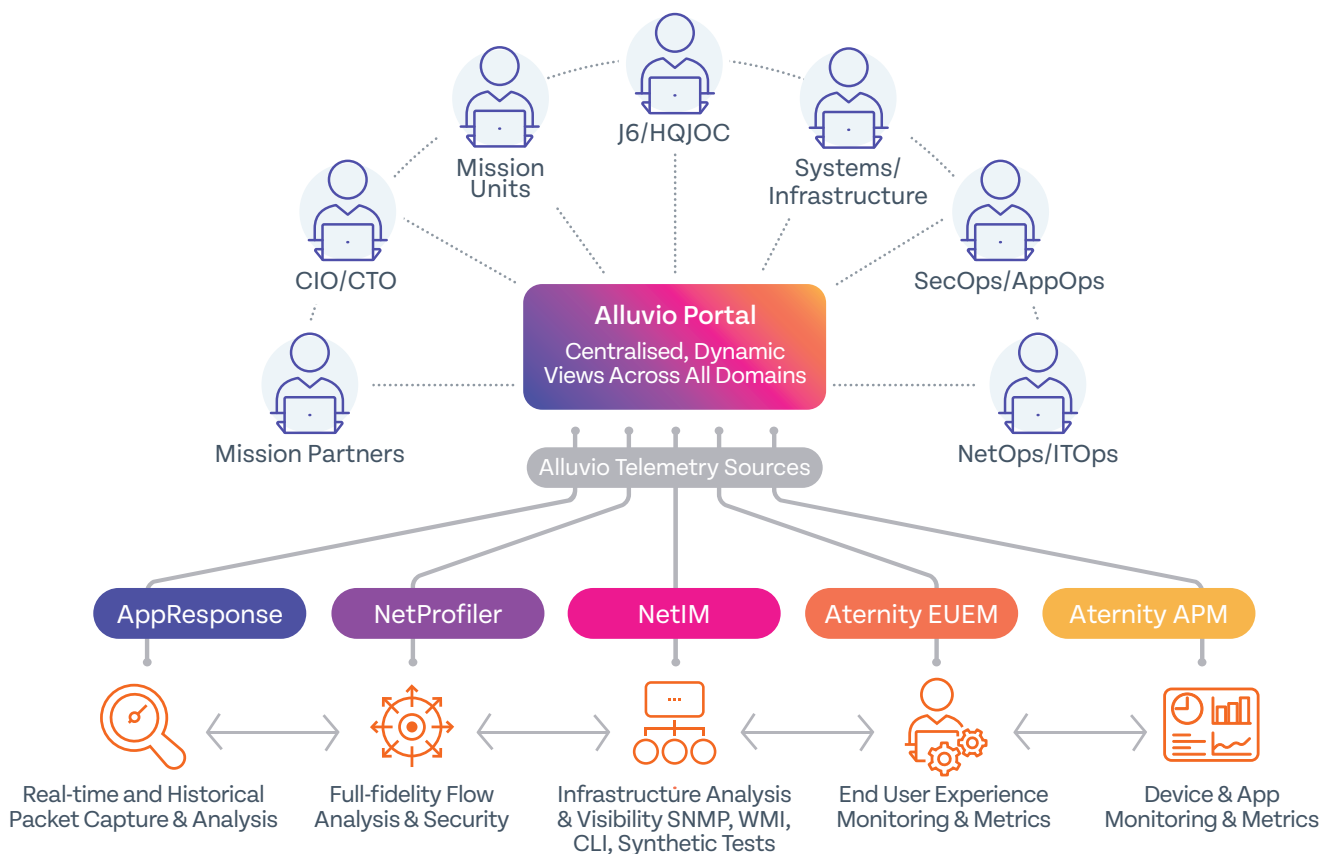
Mission Units

J6/HQJOC

Systems/ Infrastructure

CIO/CTO

SecOps/AppOps

Alluvio Portal

Centralised, Dynamic Views Across All Domains

Mission Partners

NetOps/ITOps

Alluvio Telemetry Sources

AppResponse

NetProfiler

NetIM

Aternity EUEM

Aternity APM

Real-time and Historical Packet Capture & Analysis

Full-fidelity Flow Analysis & Security

Infrastructure Analysis & Visibility SNMP, WMI, CLI, Synthetic Tests

End User Experience Monitoring & Metrics

Device & App Monitoring & Metrics